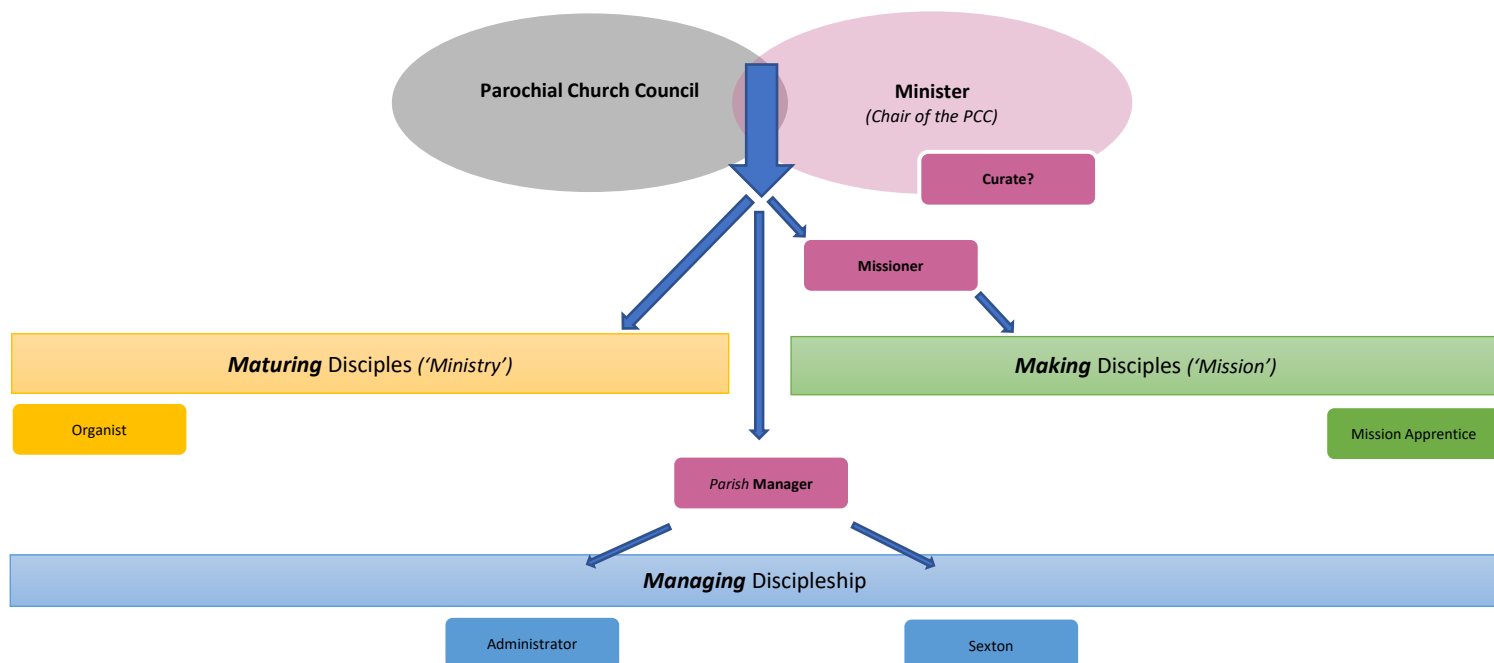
Parochial Church Council

Minister
(Chair of the PCC)

Curate?

Missioner

Maturing Disciples ('Ministry')

Making Disciples ('Mission')

Organist

Mission Apprentice

Parish Manager

Managing Discipleship

Administrator

Sexton